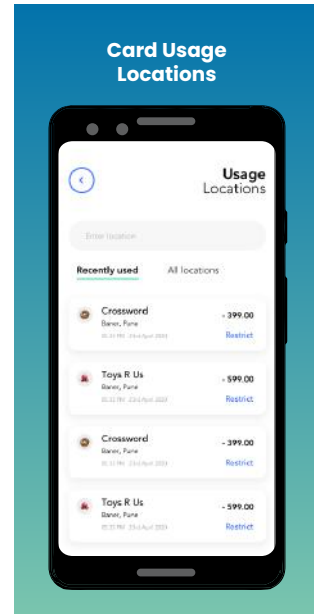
Card Usage Locations

Usage Locations

Enter location

Recently used

All locations

Crosswoord
Baner, Pune
01:33 PM 23rd April 2023
- 399.00
Restrict

Toys R Us
Baner, Pune
01:33 PM 23rd April 2023
- 599.00
Restrict

Crossword
Baner, Pune
01:33 PM 23rd April 2023
- 399.00
Restrict

Toys R Us
Baner, Pune
01:33 PM 23rd April 2023
- 599.00
Restrict